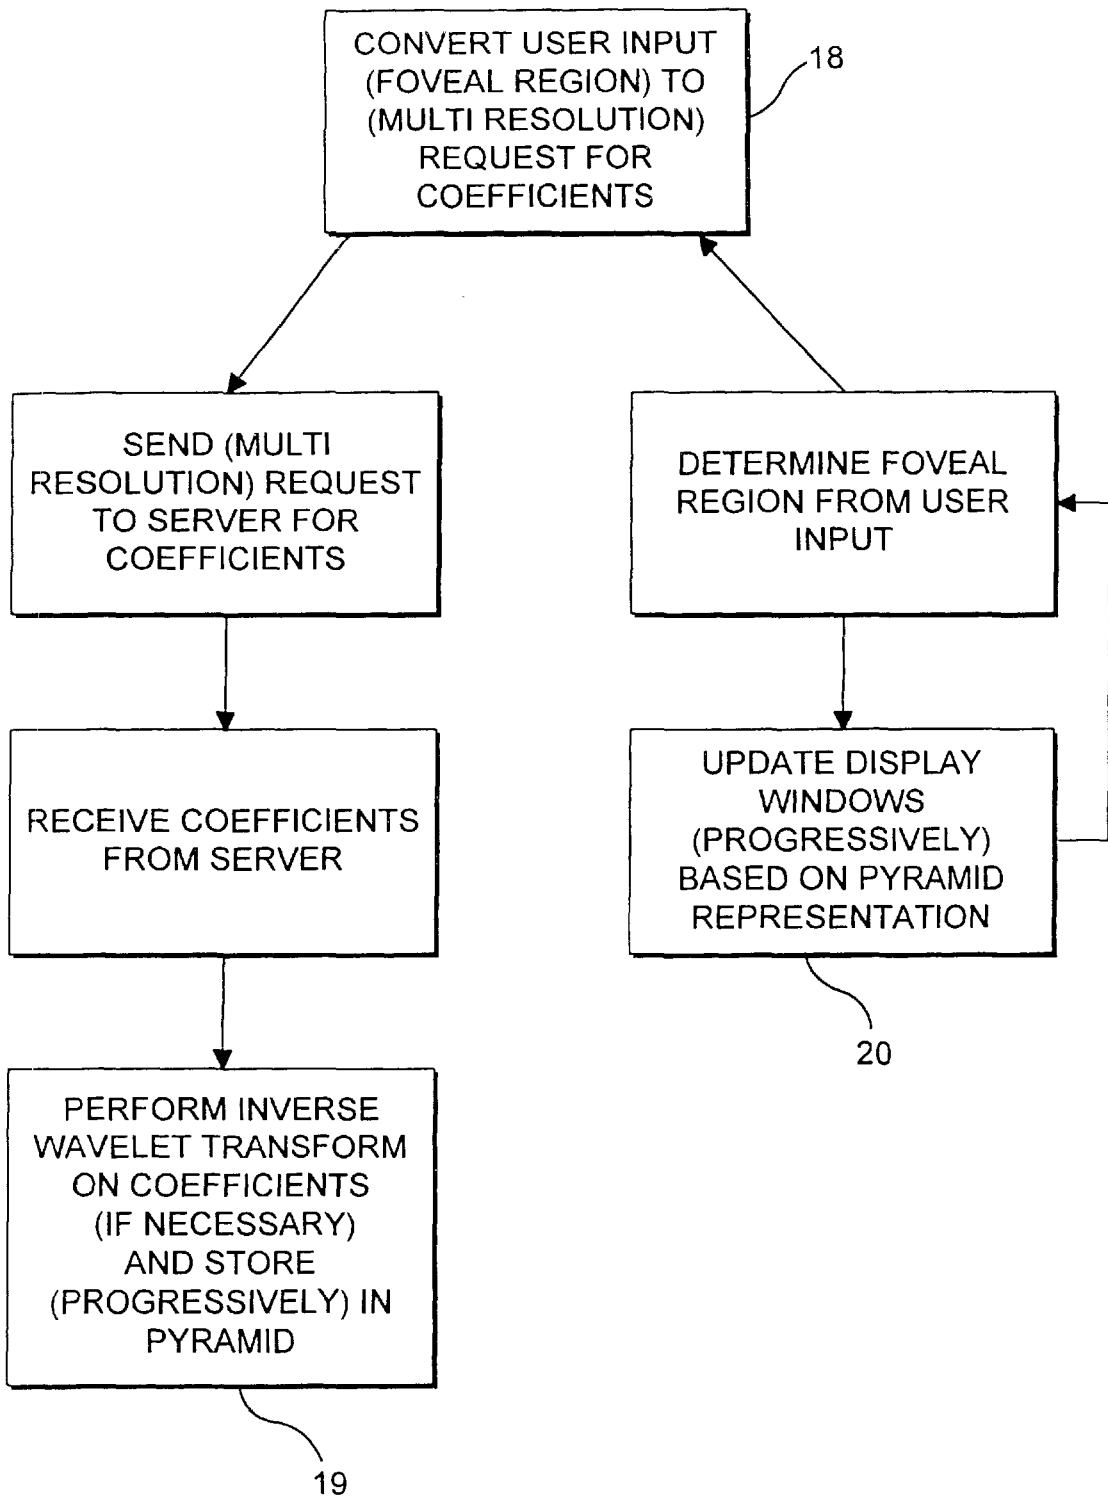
CONVERT USER INPUT (FOVEAL REGION) TO (MULTI RESOLUTION) REQUEST FOR COEFFICIENTS

18

SEND (MULTI RESOLUTION) REQUEST TO SERVER FOR COEFFICIENTS

DETERMINE FOVEAL REGION FROM USER INPUT

RECEIVE COEFFICIENTS FROM SERVER

UPDATE DISPLAY WINDOWS (PROGRESSIVELY) BASED ON PYRAMID REPRESENTATION

20

PERFORM INVERSE WAVELET TRANSFORM ON COEFFICIENTS (IF NECESSARY) AND STORE (PROGRESSIVELY) IN PYRAMID

19